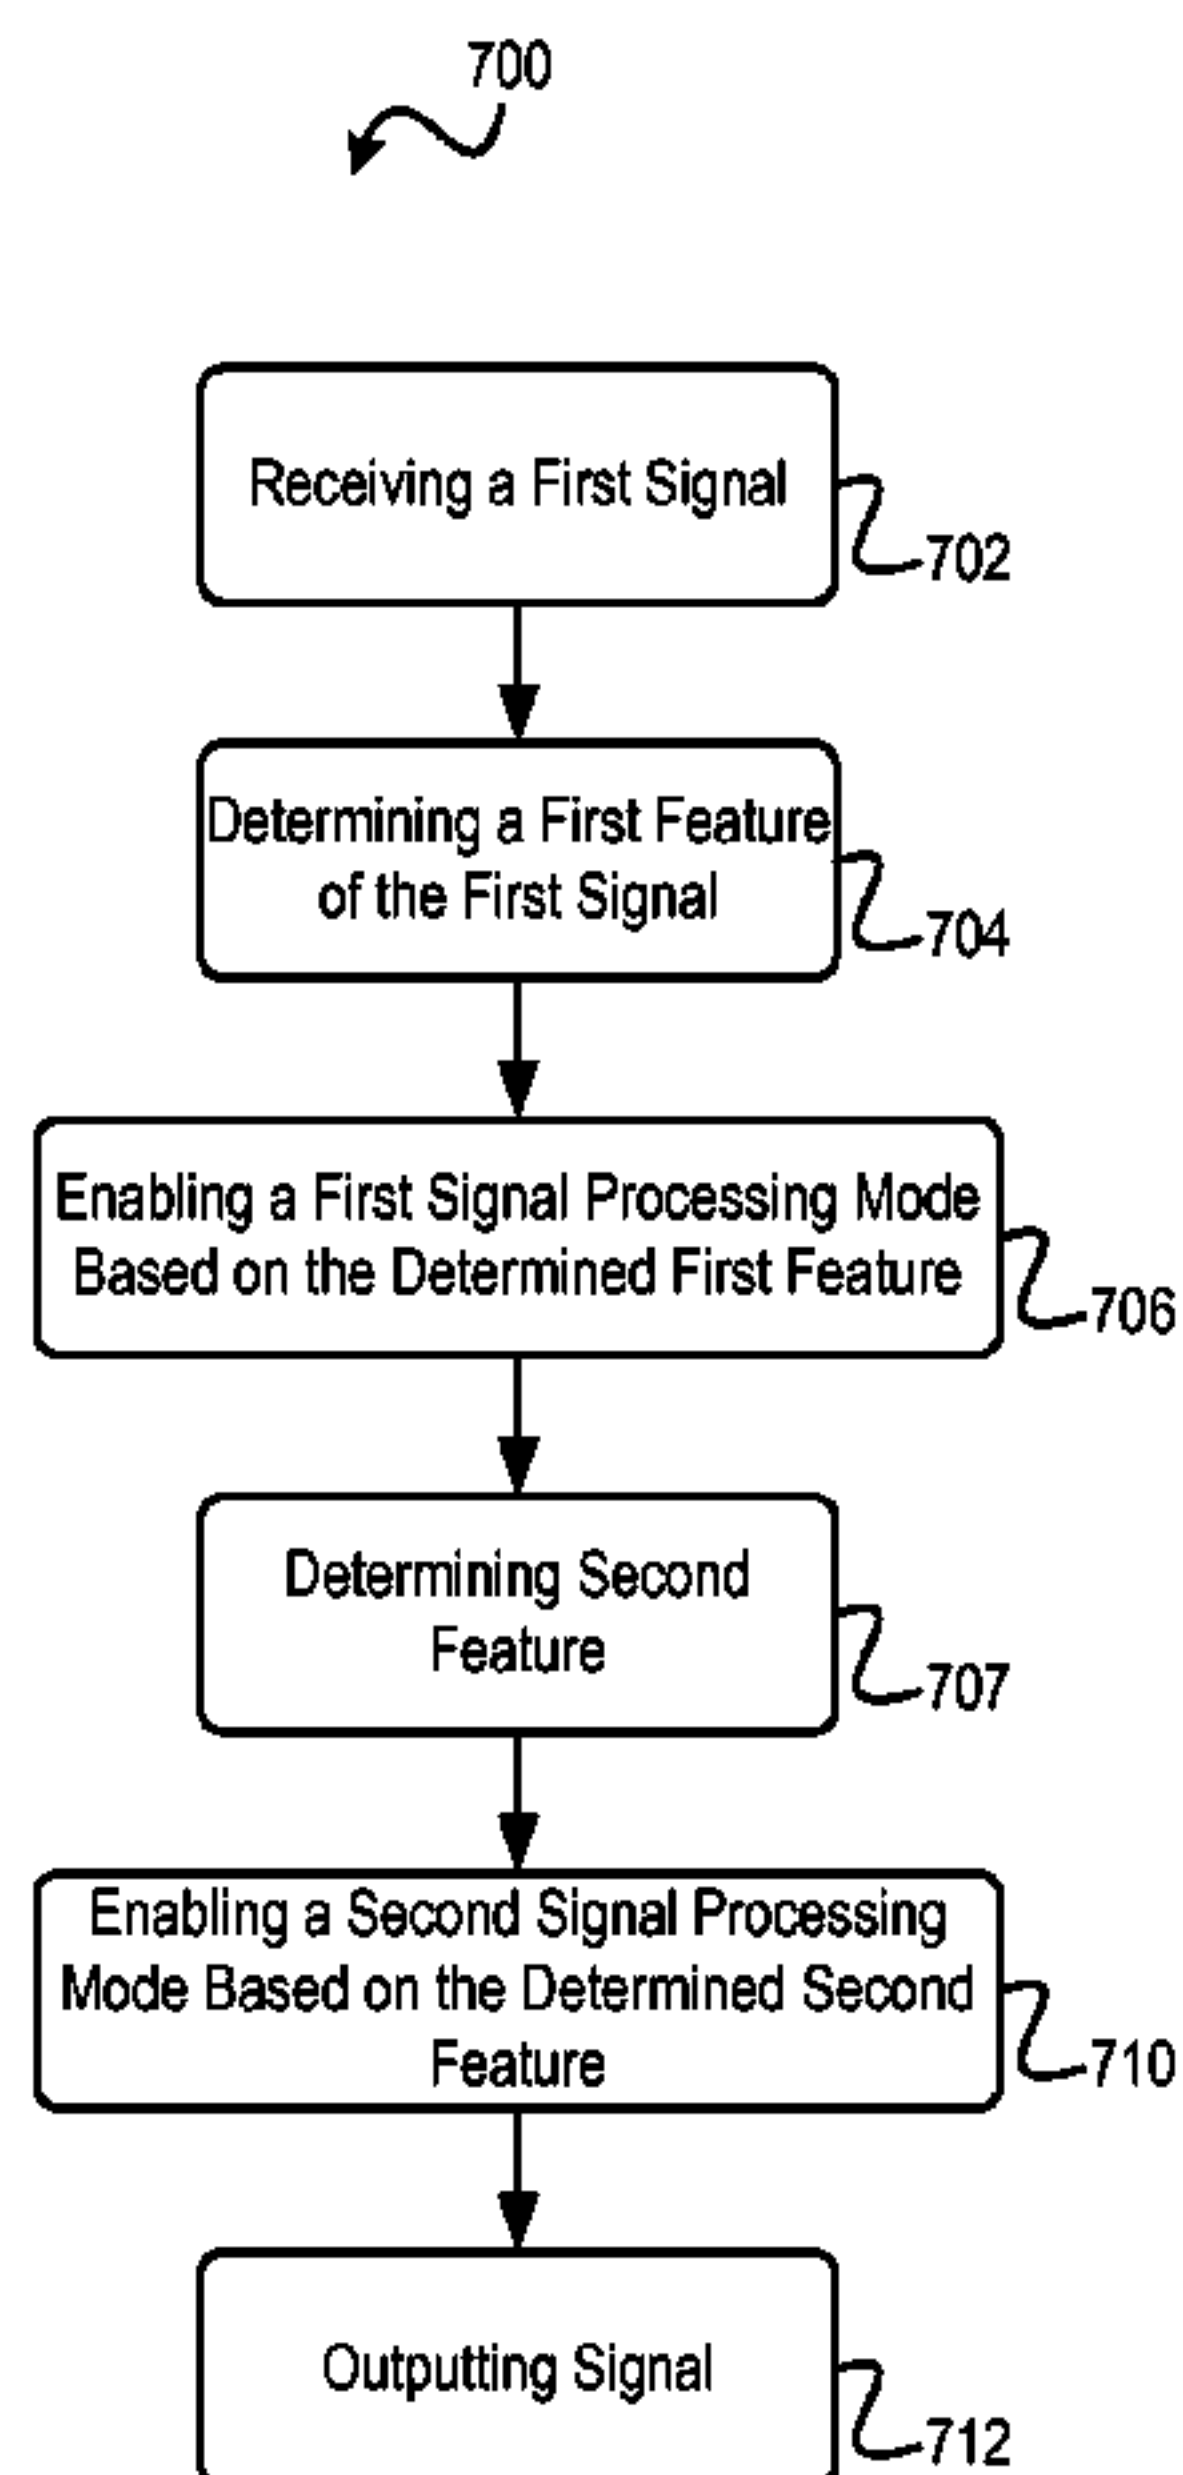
700

Receiving a First Signal

702

Determining a First Feature of the First Signal

704

Enabling a First Signal Processing Mode Based on the Determined First Feature

706

Determining Second Feature

707

Enabling a Second Signal Processing Mode Based on the Determined Second Feature

710

Outputting Signal

712